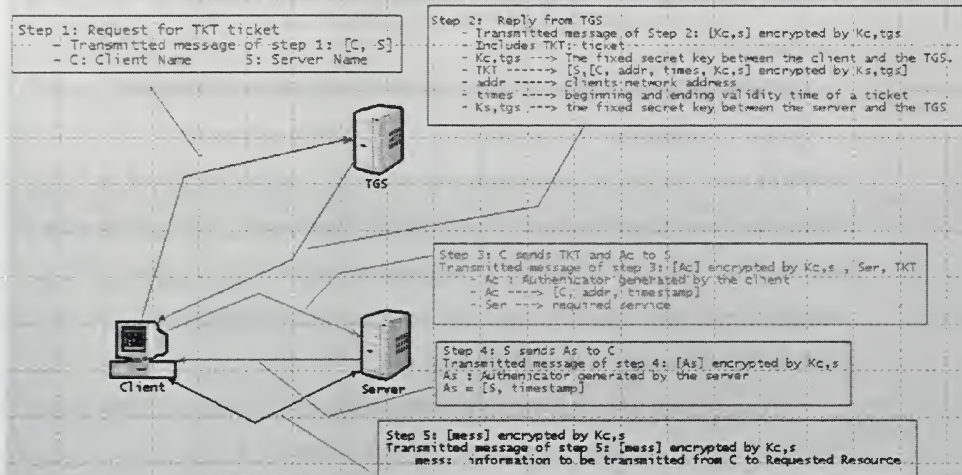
Step 1: Request for TKT ticket
- Transmitted message of step 1: [C, S]
- C: Client Name     S: Server Name

Step 2: Reply from TGS
- Transmitted message of Step 2: [Kc,s] encrypted by Kc,tgs
- Includes TKT: ticket
- Kc,tgs ---> The fixed secret key between the client and the TGS.
- TKT -----> [S,[C, addr, times, Kc,s] encrypted by Ks,tgs]
- addr -----> clients network address
- times ----> beginning and ending validity time of a ticket
- Ks,tgs ---> the fixed secret key between the server and the TGS

TGS

Step 3: C sends TKT and Ac to S
Transmitted message of step 3: [Ac] encrypted by Kc,s , Ser, TKT
- Ac : Authenticator generated by the client
- Ac ----> [C, addr, timestamp]
- Ser ---> required service

Client

Server

Step 4: S sends As to C
Transmitted message of step 4: [As] encrypted by Kc,s
As : Authenticator generated by the server
As = [S, timestamp]

Step 5: [mess] encrypted by Kc,s
Transmitted message of step 5: [mess] encrypted by Kc,s
mess: information to be transmitted from C to Requested Resource